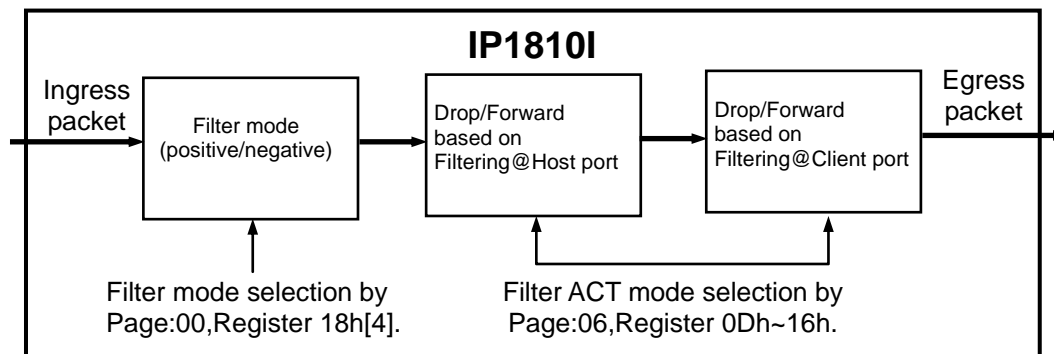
IP1810I

Ingress packet

Filter mode (positive/negative)

Drop/Forward based on Filtering@Host port

Drop/Forward based on Filtering@Client port

Egress packet

Filter mode selection by Page:00,Register 18h[4].

Filter ACT mode selection by Page:06,Register 0Dh~16h.